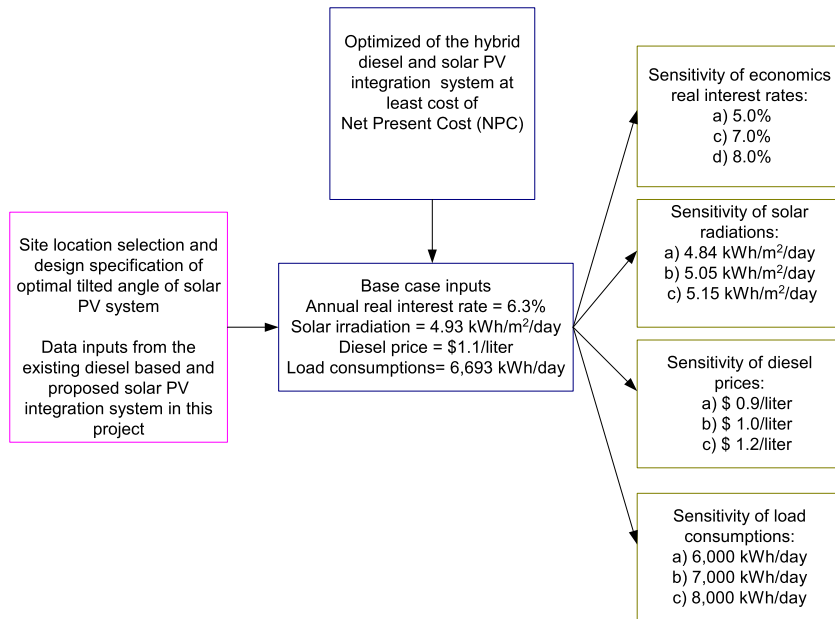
Optimized of the hybrid diesel and solar PV integration system at least cost of Net Present Cost (NPC)

Site location selection and design specification of optimal tilted angle of solar PV system

Data inputs from the existing diesel based and proposed solar PV integration system in this project

Base case inputs
Annual real interest rate = 6.3%
Solar irradiation = 4.93 kWh/m$^2$/day
Diesel price = \$1.1/liter
Load consumptions= 6,693 kWh/day

Sensitivity of economics real interest rates:
a) 5.0%
c) 7.0%
d) 8.0%

Sensitivity of solar radiations:
a) 4.84 kWh/m$^2$/day
b) 5.05 kWh/m$^2$/day
c) 5.15 kWh/m$^2$/day

Sensitivity of diesel prices:
a) \$ 0.9/liter
b) \$ 1.0/liter
c) \$ 1.2/liter

Sensitivity of load consumptions:
a) 6,000 kWh/day
b) 7,000 kWh/day
c) 8,000 kWh/day